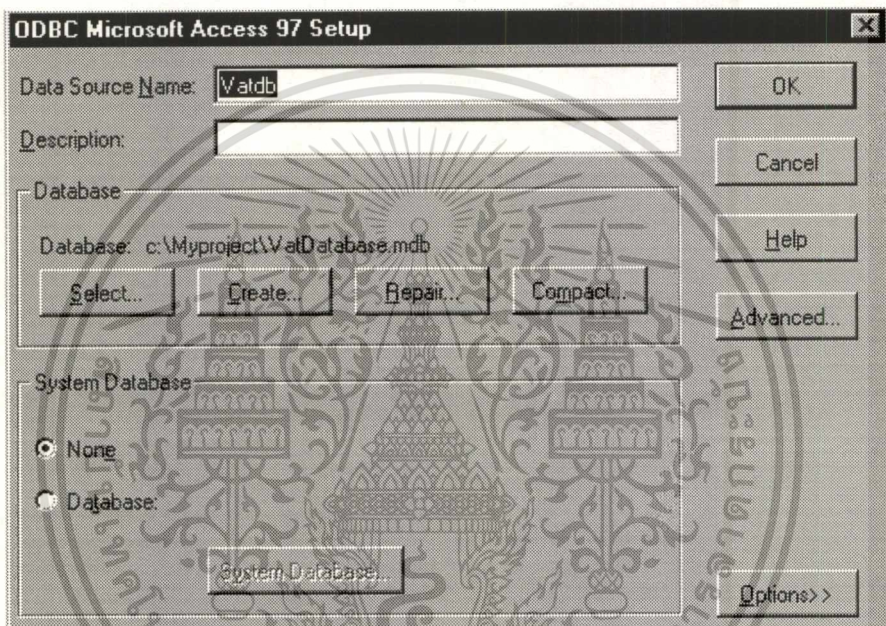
ODBC Microsoft Access 97 Setup

Data Source Name: Vatdb

Description:

Database

Database: c:\Myproject\VatDatabase.mdb

Select...

Create...

Repair...

Compact...

System Database

None

Database:

System Database...

OK

Cancel

Help

Advanced...

Options>>